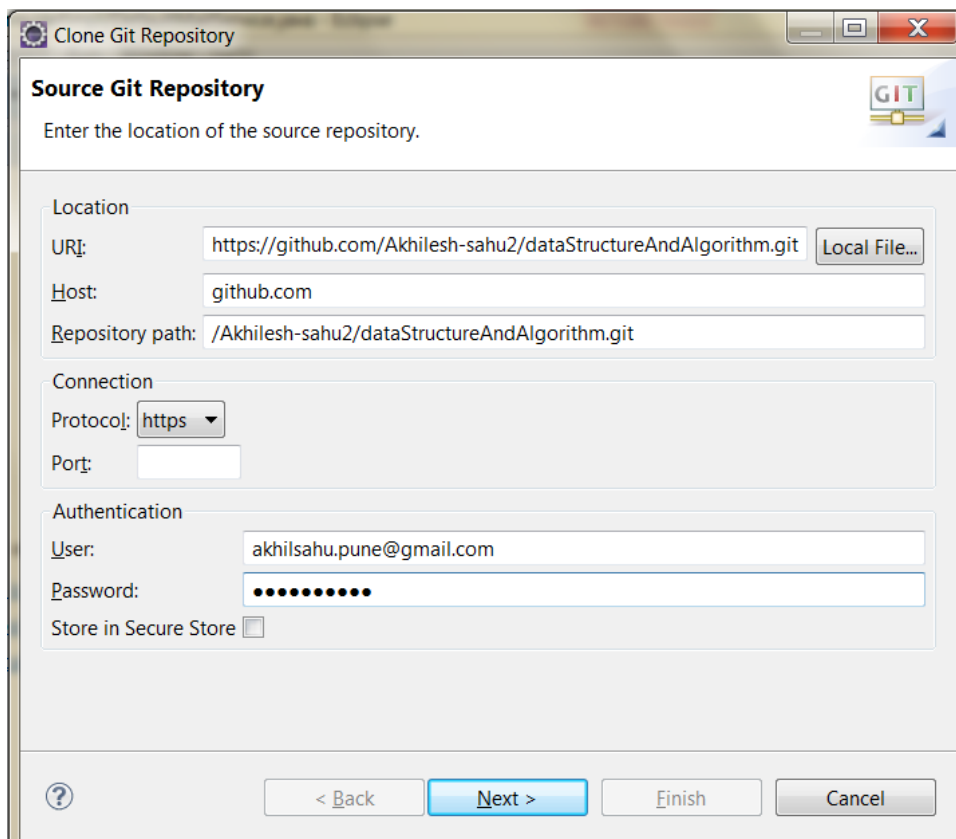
Clone Git Repository

Source Git Repository

Enter the location of the source repository.

GIT

Location

URI: https://github.com/Akhilesh-sahu2/dataStructureAndAlgorithm.git Local File...

Host: github.com

Repository path: /Akhilesh-sahu2/dataStructureAndAlgorithm.git

Connection

Protocol: https

Port:

Authentication

User: akhilsahu.pune@gmail.com

Password: ●●●●●●●●●●

Store in Secure Store

?

< Back Next > Finish Cancel